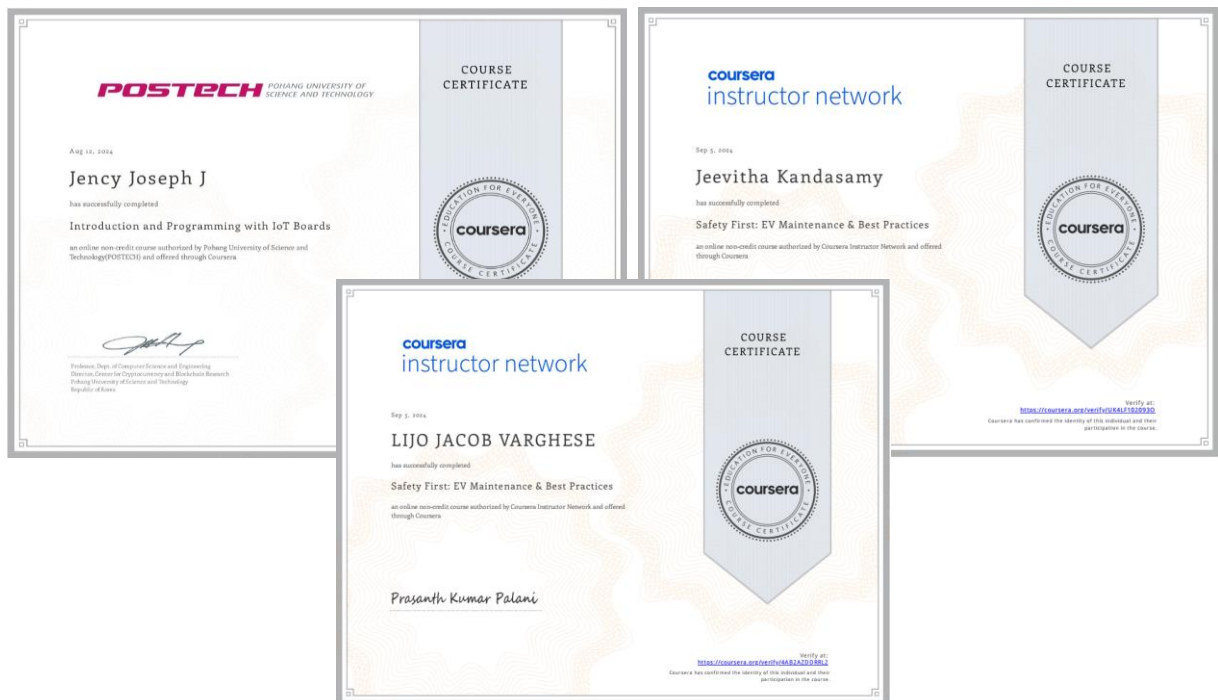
POSTECH POHANG UNIVERSITY OF SCIENCE AND TECHNOLOGY

COURSE CERTIFICATE

Aug 12, 2024

Jency Joseph J

has successfully completed

Introduction and Programming with IoT Boards

an online non-credit course authorized by Pohang University of Science and Technology(POSTECH) and offered through Coursera

Professor, Dept. of Computer Science and Engineering
Director, Center for Cryptocurrency and Blockchain Research
Pohang University of Science and Technology
Republic of Korea

EDUCATION FOR EVERYONE coursera COURSE CERTIFICATE

coursera instructor network

COURSE CERTIFICATE

Sep 5, 2024

Jeevitha Kandasamy

has successfully completed

Safety First: EV Maintenance & Best Practices

an online non-credit course authorized by Coursera Instructor Network and offered through Coursera

EDUCATION FOR EVERYONE coursera COURSE CERTIFICATE

Verify at:
https://coursera.org/verify/UK4LF1020930
Coursera has confirmed the identity of this individual and their participation in the course.

coursera instructor network

COURSE CERTIFICATE

Sep 5, 2024

LIJO JACOB VARGHESE

has successfully completed

Safety First: EV Maintenance & Best Practices

an online non-credit course authorized by Coursera Instructor Network and offered through Coursera

Prasanth Kumar Palani

EDUCATION FOR EVERYONE coursera COURSE CERTIFICATE

Verify at:
https://coursera.org/verify/4AB2AZDD4RL2
Coursera has confirmed the identity of this individual and their participation in the course.